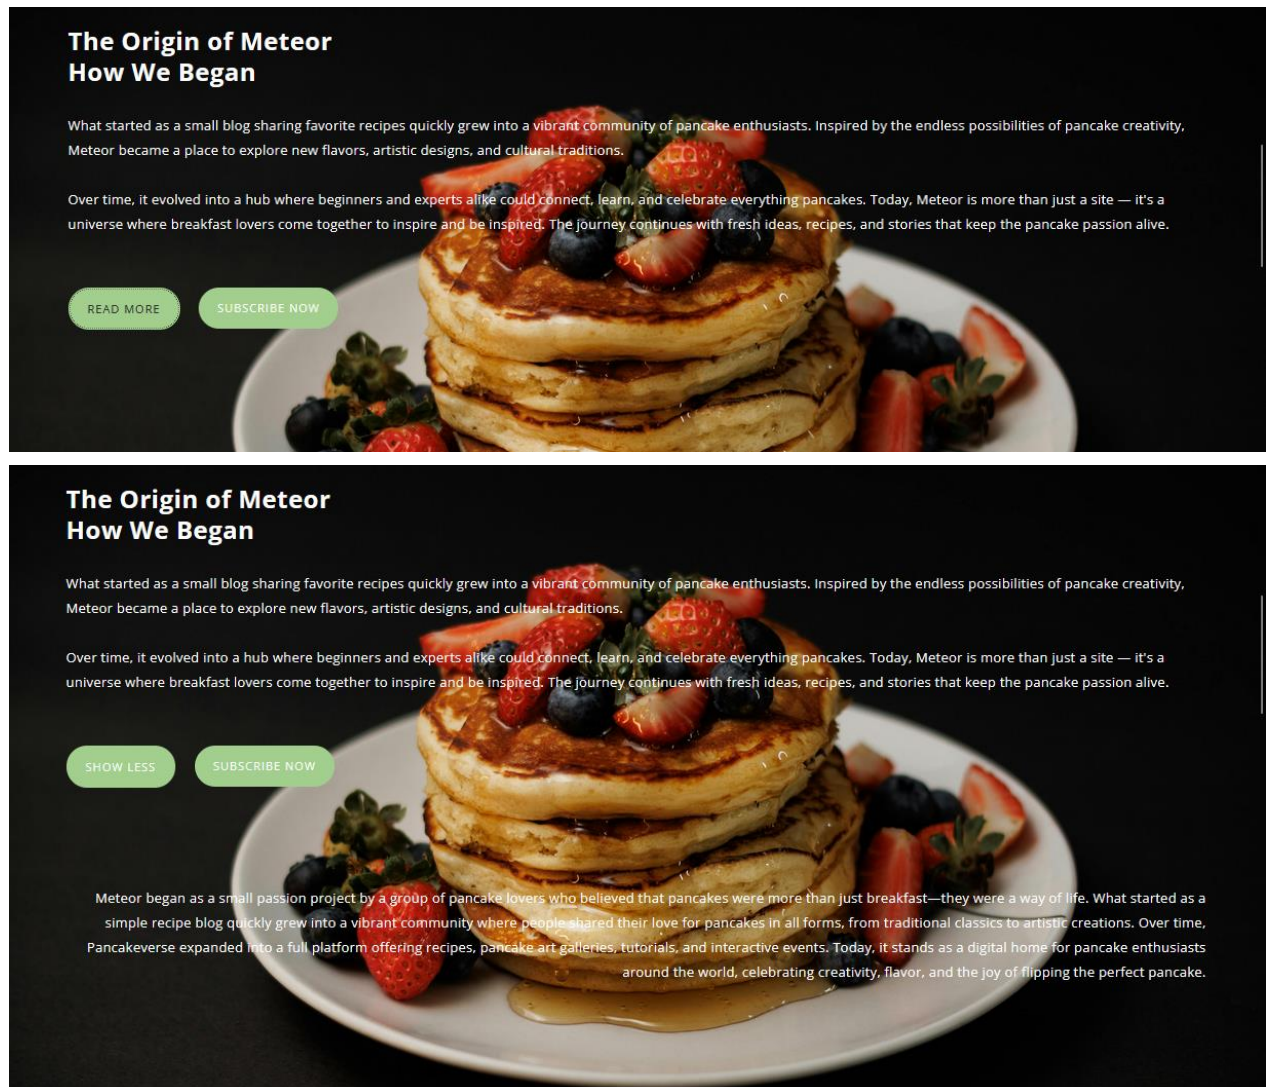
The Origin of Meteor
How We Began

What started as a small blog sharing favorite recipes quickly grew into a vibrant community of pancake enthusiasts. Inspired by the endless possibilities of pancake creativity, Meteor became a place to explore new flavors, artistic designs, and cultural traditions.

Over time, it evolved into a hub where beginners and experts alike could connect, learn, and celebrate everything pancakes. Today, Meteor is more than just a site — it's a universe where breakfast lovers come together to inspire and be inspired. The journey continues with fresh ideas, recipes, and stories that keep the pancake passion alive.

READ MORE

SUBSCRIBE NOW

The Origin of Meteor
How We Began

What started as a small blog sharing favorite recipes quickly grew into a vibrant community of pancake enthusiasts. Inspired by the endless possibilities of pancake creativity, Meteor became a place to explore new flavors, artistic designs, and cultural traditions.

Over time, it evolved into a hub where beginners and experts alike could connect, learn, and celebrate everything pancakes. Today, Meteor is more than just a site — it's a universe where breakfast lovers come together to inspire and be inspired. The journey continues with fresh ideas, recipes, and stories that keep the pancake passion alive.

SHOW LESS

SUBSCRIBE NOW

Meteor began as a small passion project by a group of pancake lovers who believed that pancakes were more than just breakfast—they were a way of life. What started as a simple recipe blog quickly grew into a vibrant community where people shared their love for pancakes in all forms, from traditional classics to artistic creations. Over time, Pancakeverse expanded into a full platform offering recipes, pancake art galleries, tutorials, and interactive events. Today, it stands as a digital home for pancake enthusiasts around the world, celebrating creativity, flavor, and the joy of flipping the perfect pancake.